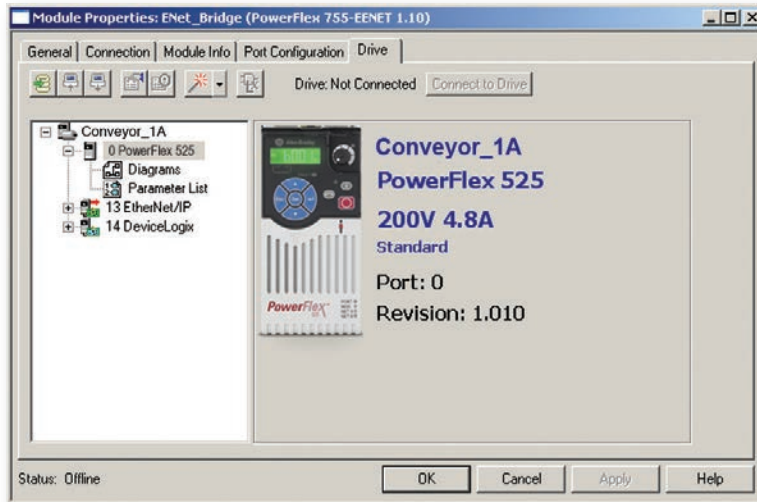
Module Properties: ENet_Bridge (PowerFlex 755-EENET 1.10)

General | Connection | Module Info | Port Configuration | Drive

Drive: Not Connected | Connect to Drive

Conveyor_1A
0 PowerFlex 525
Diagrams
Parameter List
13 EtherNet/IP
14 DeviceLogix

Conveyor_1A
PowerFlex 525
200V 4.8A
Standard
Port: 0
Revision: 1.010

PowerFlex

Status: Offline

OK | Cancel | Apply | Help